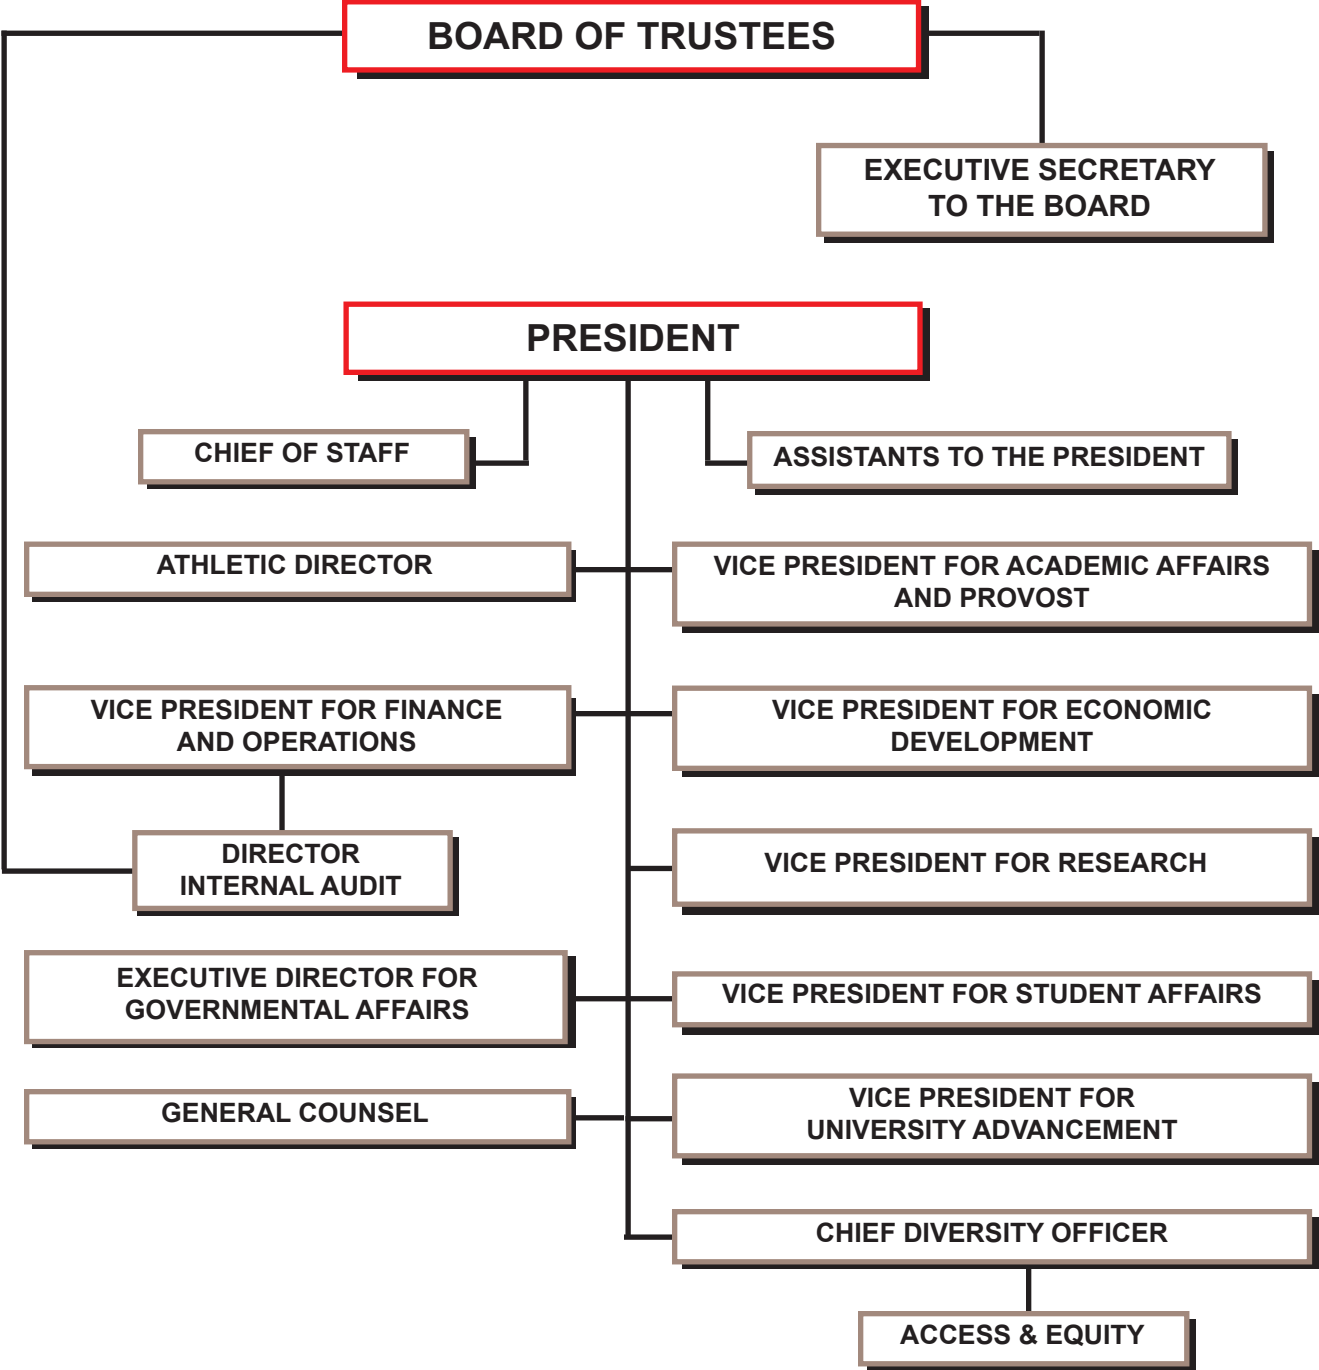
BOARD OF TRUSTEES

EXECUTIVE SECRETARY TO THE BOARD

PRESIDENT

CHIEF OF STAFF

ASSISTANTS TO THE PRESIDENT

ATHLETIC DIRECTOR

VICE PRESIDENT FOR ACADEMIC AFFAIRS AND PROVOST

VICE PRESIDENT FOR FINANCE AND OPERATIONS

VICE PRESIDENT FOR ECONOMIC DEVELOPMENT

DIRECTOR INTERNAL AUDIT

VICE PRESIDENT FOR RESEARCH

EXECUTIVE DIRECTOR FOR GOVERNMENTAL AFFAIRS

VICE PRESIDENT FOR STUDENT AFFAIRS

GENERAL COUNSEL

VICE PRESIDENT FOR UNIVERSITY ADVANCEMENT

CHIEF DIVERSITY OFFICER

ACCESS & EQUITY